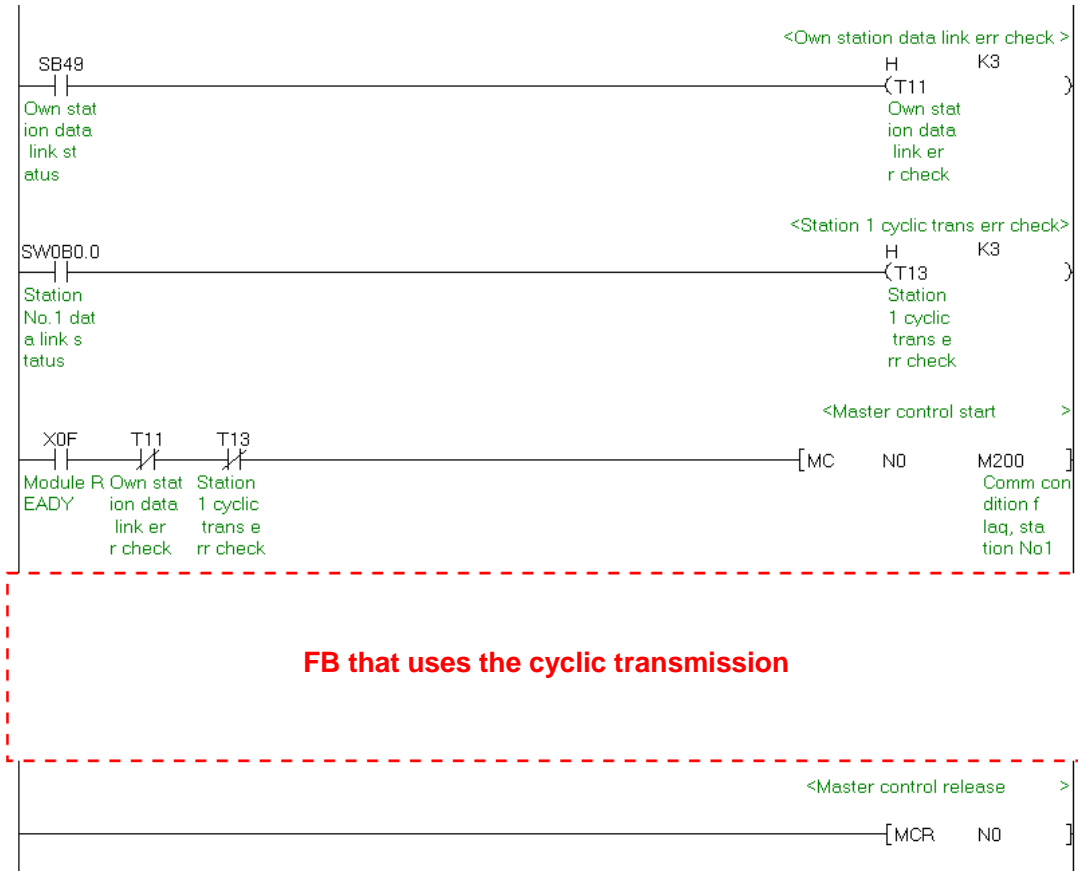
<Own station data link err check >

SB49

Own stat ion data link st atus

H (T11 K3 )

Own stat ion data link er r check

<Station 1 cyclic trans err check>

SW0B0.0

Station No.1 dat a link s tatus

H (T13 K3 )

Station 1 cyclic trans e rr check

<Master control start >

X0F T11 T13

Module R EADY

Own stat ion data link er r check

Station 1 cyclic trans e rr check

[MC N0 M200 ]

Comm con dition f laq, sta tion No1

FB that uses the cyclic transmission

<Master control release >

[MCR N0 ]